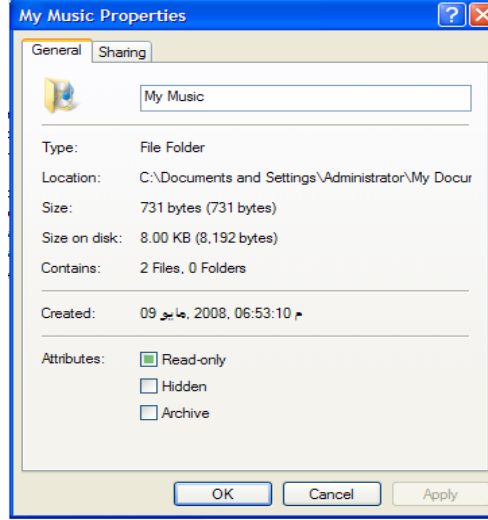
My Music Properties

General | Sharing

My Music

| | |
|---|---|
| Type: | File Folder |
| Location: | C:\Documents and Settings\Administrator\My Docur |
| Size: | 731 bytes (731 bytes) |
| Size on disk: | 8.00 KB (8,192 bytes) |
| Contains: | 2 Files, 0 Folders |

Created: 09 مايو, 2008, 06:53:10 م

Attributes: Read-only
Hidden
Archive

OK | Cancel | Apply